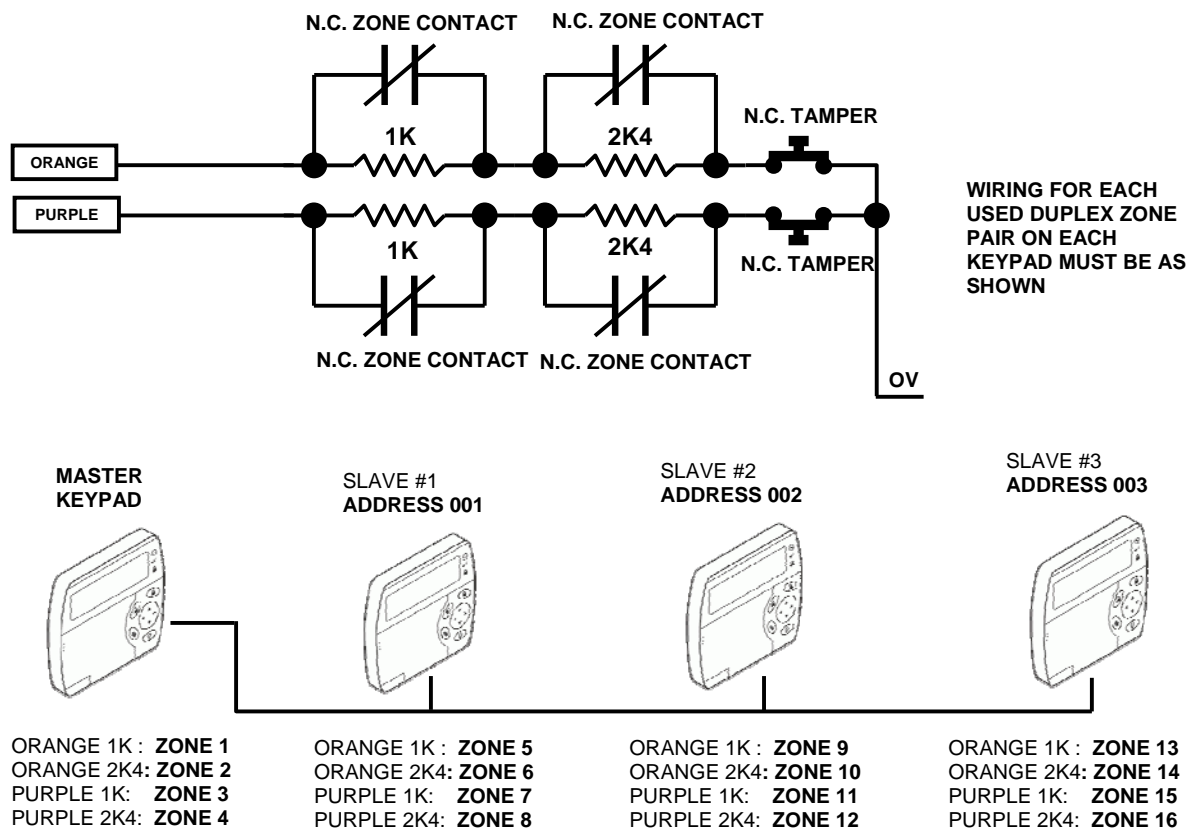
N.C. ZONE CONTACT
N.C. ZONE CONTACT
1K
2K4
N.C. TAMPER
ORANGE
PURPLE
1K
2K4
N.C. TAMPER
N.C. ZONE CONTACT
N.C. ZONE CONTACT
OV

WIRING FOR EACH USED DUPLEX ZONE PAIR ON EACH KEYPAD MUST BE AS SHOWN

MASTER KEYPAD

SLAVE #1
ADDRESS 001

SLAVE #2
ADDRESS 002

SLAVE #3
ADDRESS 003

ORANGE 1K : ZONE 1
ORANGE 2K4: ZONE 2
PURPLE 1K: ZONE 3
PURPLE 2K4: ZONE 4

ORANGE 1K : ZONE 5
ORANGE 2K4: ZONE 6
PURPLE 1K: ZONE 7
PURPLE 2K4: ZONE 8

ORANGE 1K : ZONE 9
ORANGE 2K4: ZONE 10
PURPLE 1K: ZONE 11
PURPLE 2K4: ZONE 12

ORANGE 1K : ZONE 13
ORANGE 2K4: ZONE 14
PURPLE 1K: ZONE 15
PURPLE 2K4: ZONE 16